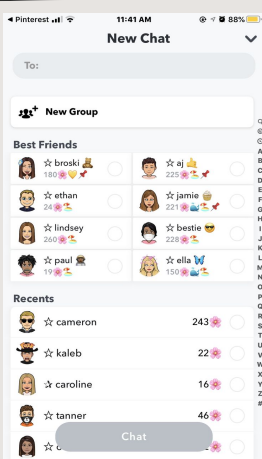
◂ Pinterest 11:41 AM 88%

New Chat

To:

New Group

Best Friends

☆ broski 🧸 180🌸💛📌

☆ aj 👍 225🌸📌

☆ ethan 24🌸⛱

☆ jamie 🧁 221🌸⛱📌

☆ lindsey 260🌸⛱

☆ bestie 😎 228🌸⛱

☆ paul 🥷🏿 19🌸⛱

☆ ella 🦋 150🌸⛱

Recents

☆ cameron 243🌸

☆ kaleb 22🌸

☆ caroline 16🌸

☆ tanner 46🌸

Chat

A B C D E F G H I J K L M N O P Q R S T U V W X Y Z #